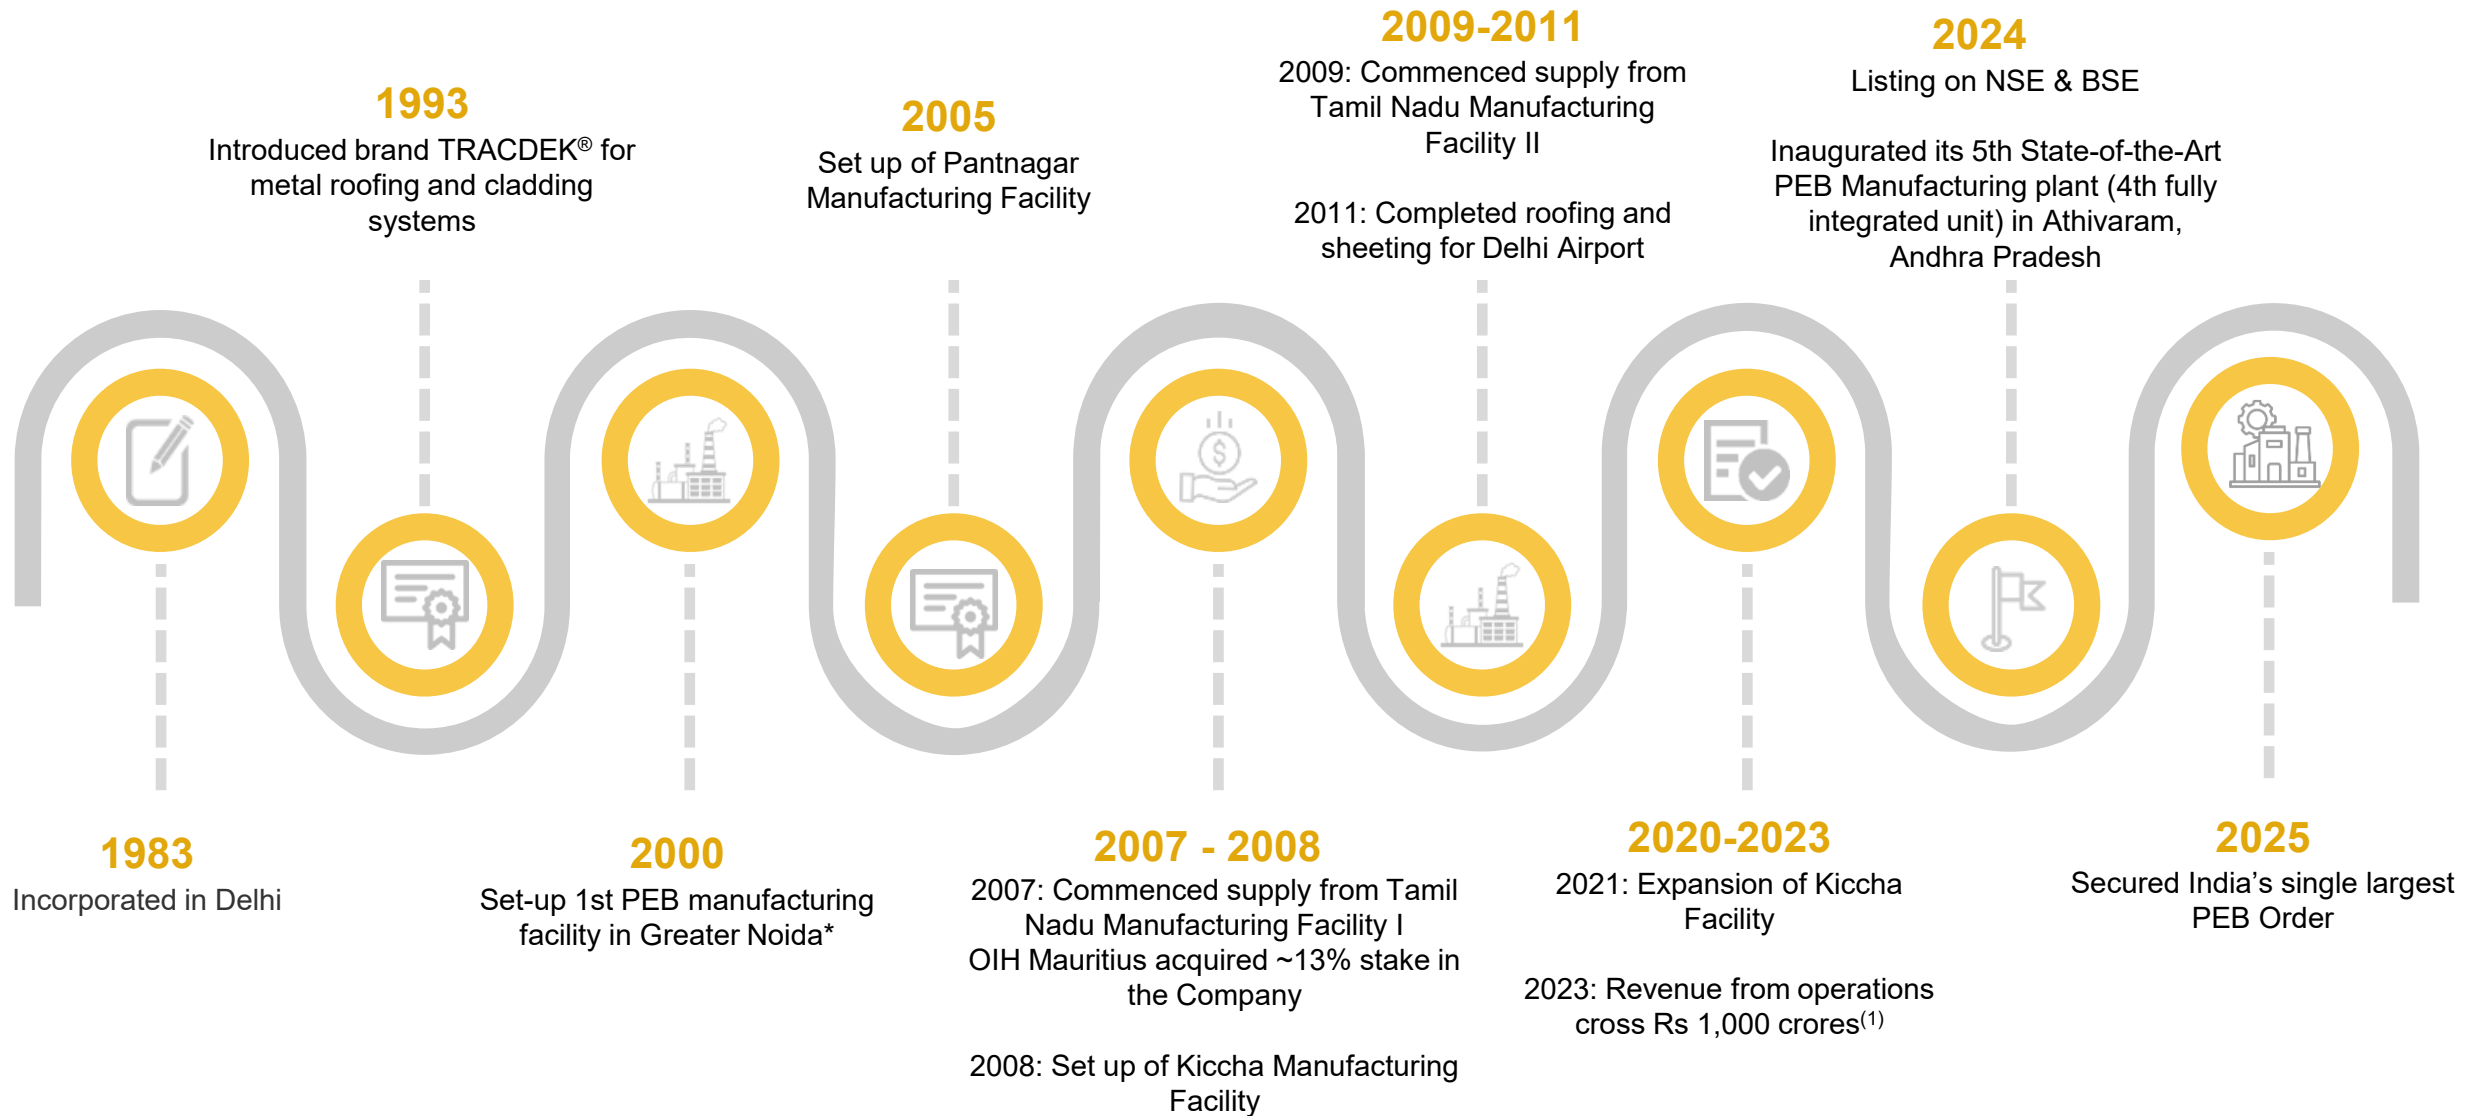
2009-2011
2009: Commenced supply from Tamil Nadu Manufacturing Facility II

2011: Completed roofing and sheeting for Delhi Airport

2024
Listing on NSE & BSE

Inaugurated its 5th State-of-the-Art PEB Manufacturing plant (4th fully integrated unit) in Athivaram, Andhra Pradesh

1993
Introduced brand TRACDEK® for metal roofing and cladding systems

2005
Set up of Pantnagar Manufacturing Facility

1983
Incorporated in Delhi

2000
Set-up 1st PEB manufacturing facility in Greater Noida*

2007 - 2008
2007: Commenced supply from Tamil Nadu Manufacturing Facility I
OIH Mauritius acquired ~13% stake in the Company

2008: Set up of Kiccha Manufacturing Facility

2020-2023
2021: Expansion of Kiccha Facility

2023: Revenue from operations cross Rs 1,000 crores$^{(1)}$

2025
Secured India's single largest PEB Order